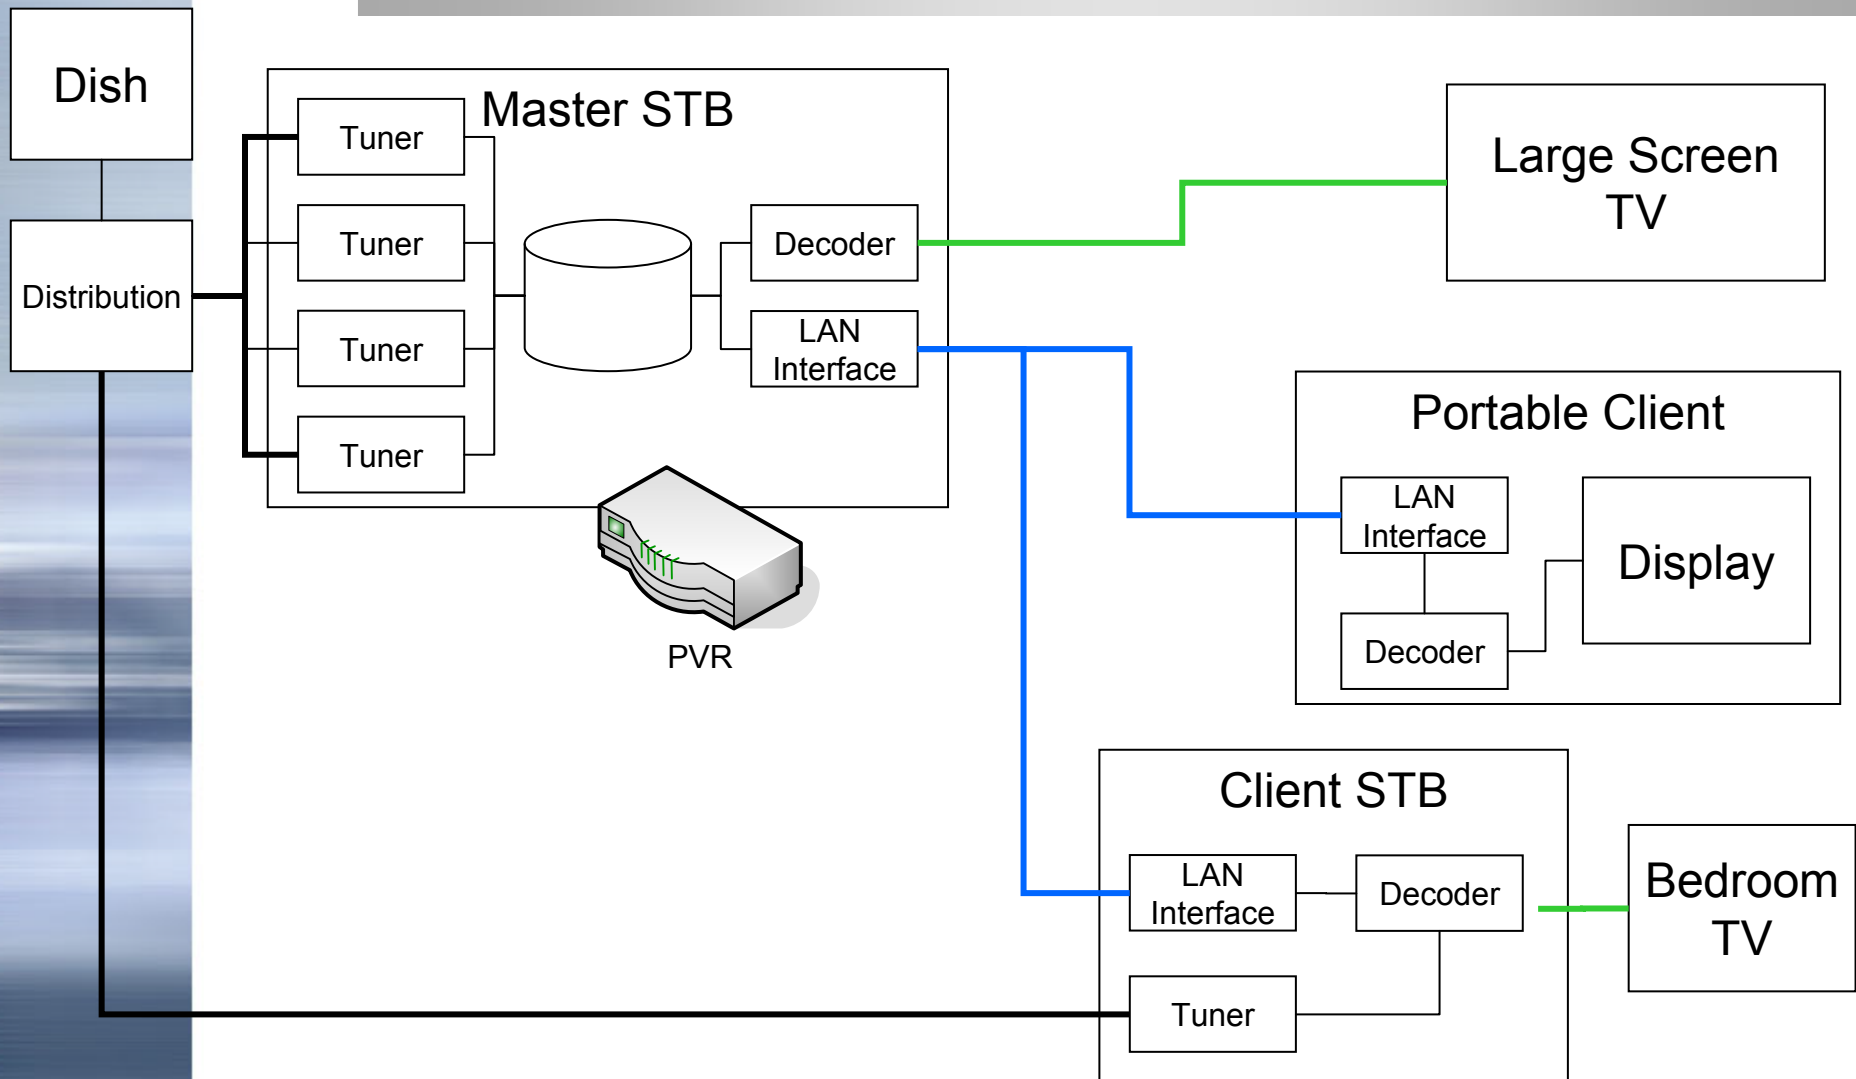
Dish

Distribution

Master STB

Tuner

Tuner

Tuner

Tuner

Decoder

LAN Interface

PVR

Large Screen TV

Portable Client

LAN Interface

Display

Decoder

Client STB

LAN Interface

Decoder

Tuner

Bedroom TV